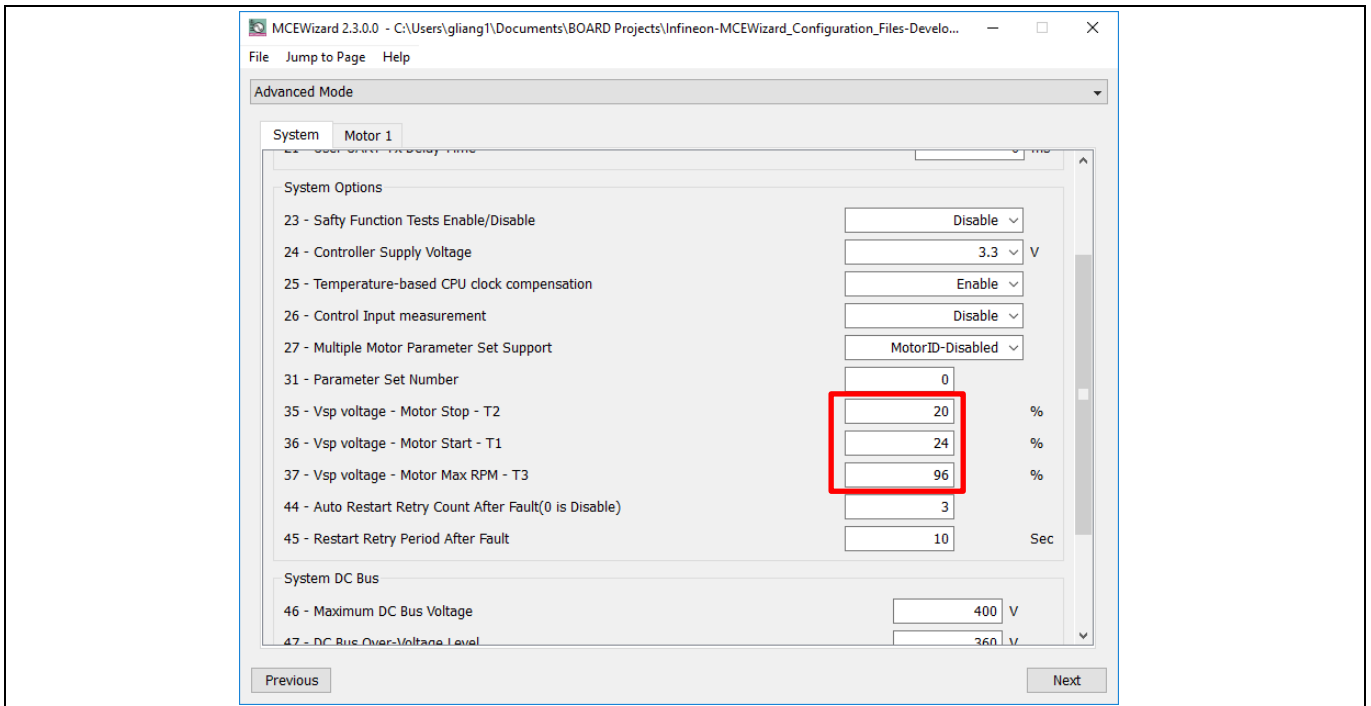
MCEWizard 2.3.0.0 - C:\Users\gliang1\Documents\BOARD Projects\Infineon-MCEWizard_Configuration_Files-Develo...

File Jump to Page Help

Advanced Mode

System Motor 1

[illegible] ms

System Options

23 - Safty Function Tests Enable/Disable Disable

24 - Controller Supply Voltage 3.3 V

25 - Temperature-based CPU clock compensation Enable

26 - Control Input measurement Disable

27 - Multiple Motor Parameter Set Support MotorID-Disabled

31 - Parameter Set Number 0

35 - Vsp voltage - Motor Stop - T2 20 %

36 - Vsp voltage - Motor Start - T1 24 %

37 - Vsp voltage - Motor Max RPM - T3 96 %

44 - Auto Restart Retry Count After Fault(0 is Disable) 3

45 - Restart Retry Period After Fault 10 Sec

System DC Bus

46 - Maximum DC Bus Voltage 400 V

47 - DC Bus Over-Voltage Level 360 V

Previous

Next